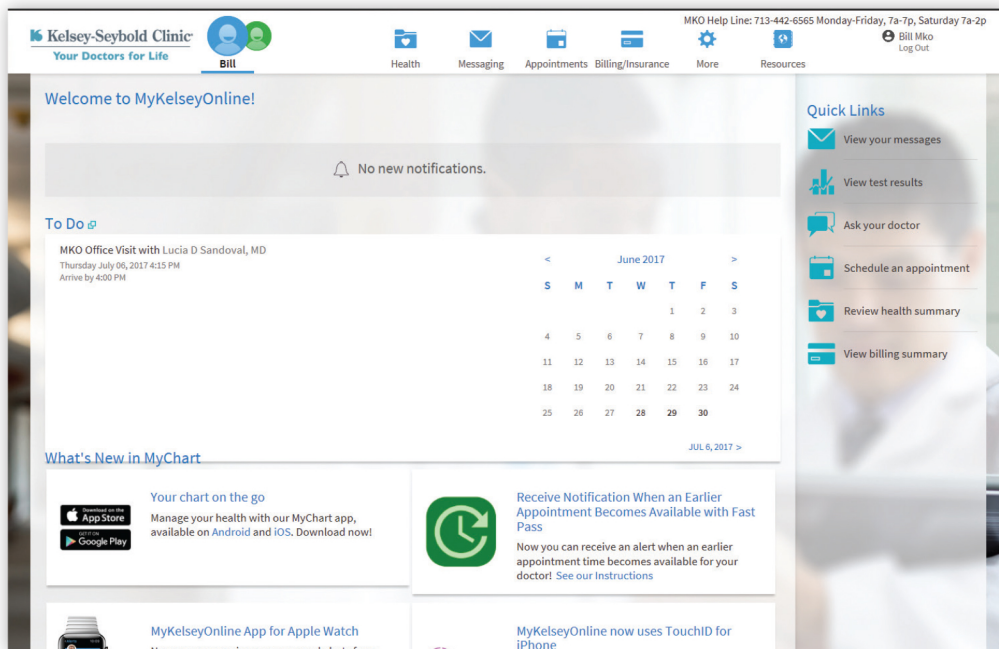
Kelsey-Seybold Clinic
Your Doctors for Life

Bill

Health Messaging Appointments Billing/Insurance More Resources

MKO Help Line: 713-442-6565 Monday-Friday, 7a-7p, Saturday 7a-2p
Bill Mko
Log Out

Welcome to MyKelseyOnline!

No new notifications.

To Do

MKO Office Visit with Lucia D Sandoval, MD
Thursday July 06, 2017 4:15 PM
Arrive by 4:00 PM

< June 2017 >

| S | M | T | W | T | F | S |
|---|---|---|---|---|---|---|
| | | | | 1 | 2 | 3 |
| 4 | 5 | 6 | 7 | 8 | 9 | 10 |
| 11 | 12 | 13 | 14 | 15 | 16 | 17 |
| 18 | 19 | 20 | 21 | 22 | 23 | 24 |
| 25 | 26 | 27 | 28 | 29 | 30 | |

JUL 6, 2017 >

What's New in MyChart

Download on the App Store
GET IT ON Google Play

Your chart on the go
Manage your health with our MyChart app, available on Android and iOS. Download now!

Receive Notification When an Earlier Appointment Becomes Available with Fast Pass
Now you can receive an alert when an earlier appointment time becomes available for your doctor! See our Instructions

MyKelseyOnline App for Apple Watch
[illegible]

MyKelseyOnline now uses TouchID for iPhone

Quick Links
View your messages
View test results
Ask your doctor
Schedule an appointment
Review health summary
View billing summary